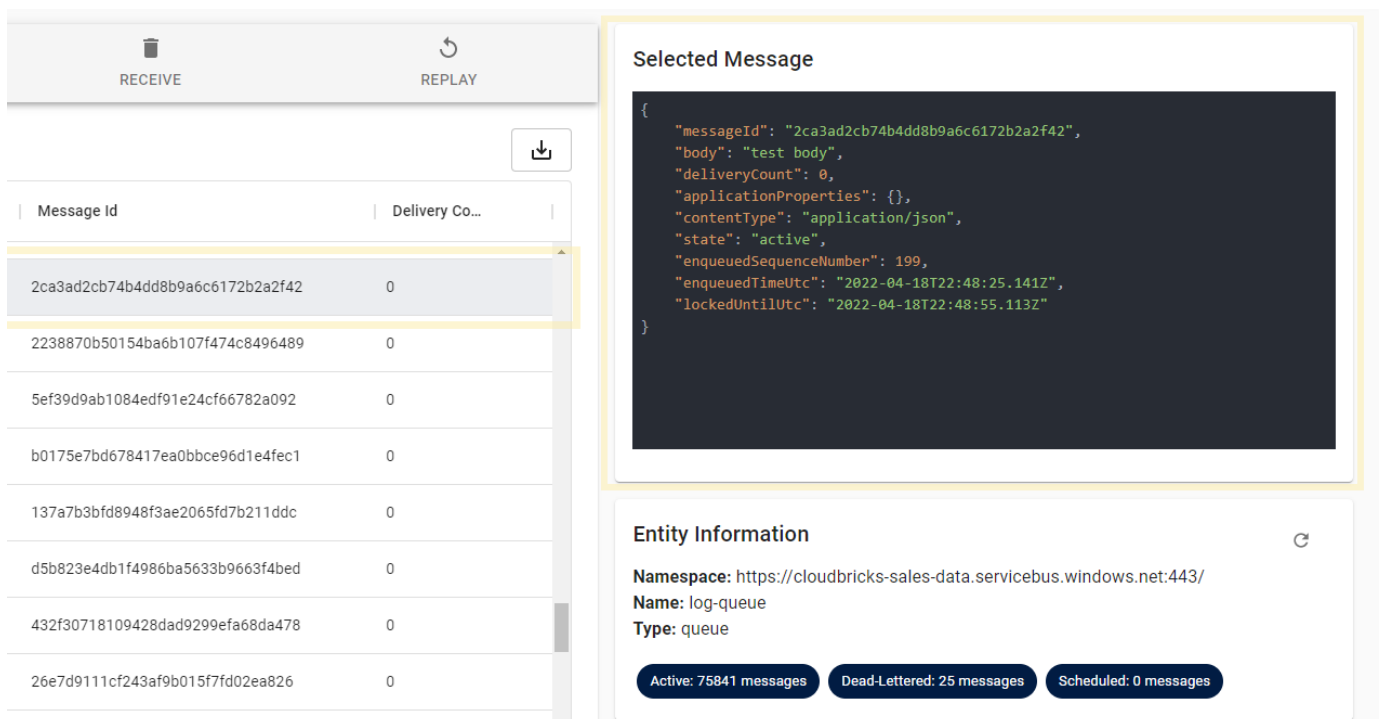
RECEIVE

REPLAY

| Message Id | Delivery Co... |
|---|---|
| 2ca3ad2cb74b4dd8b9a6c6172b2a2f42 | 0 |
| 2238870b50154ba6b107f474c8496489 | 0 |
| 5ef39d9ab1084edf91e24cf66782a092 | 0 |
| b0175e7bd678417ea0bbce96d1e4fec1 | 0 |
| 137a7b3bfd8948f3ae2065fd7b211ddc | 0 |
| d5b823e4db1f4986ba5633b9663f4bed | 0 |
| 432f30718109428dad9299efa68da478 | 0 |
| 26e7d9111cf243af9b015f7fd02ea826 | 0 |

Selected Message

{
"messageId": "2ca3ad2cb74b4dd8b9a6c6172b2a2f42",
"body": "test body",
"deliveryCount": 0,
"applicationProperties": {},
"contentType": "application/json",
"state": "active",
"enqueuedSequenceNumber": 199,
"enqueuedTimeUtc": "2022-04-18T22:48:25.141Z",
"lockedUntilUtc": "2022-04-18T22:48:55.113Z"
}

Entity Information

Namespace: https://cloudbricks-sales-data.servicebus.windows.net:443/
Name: log-queue
Type: queue

Active: 75841 messages
Dead-Lettered: 25 messages
Scheduled: 0 messages